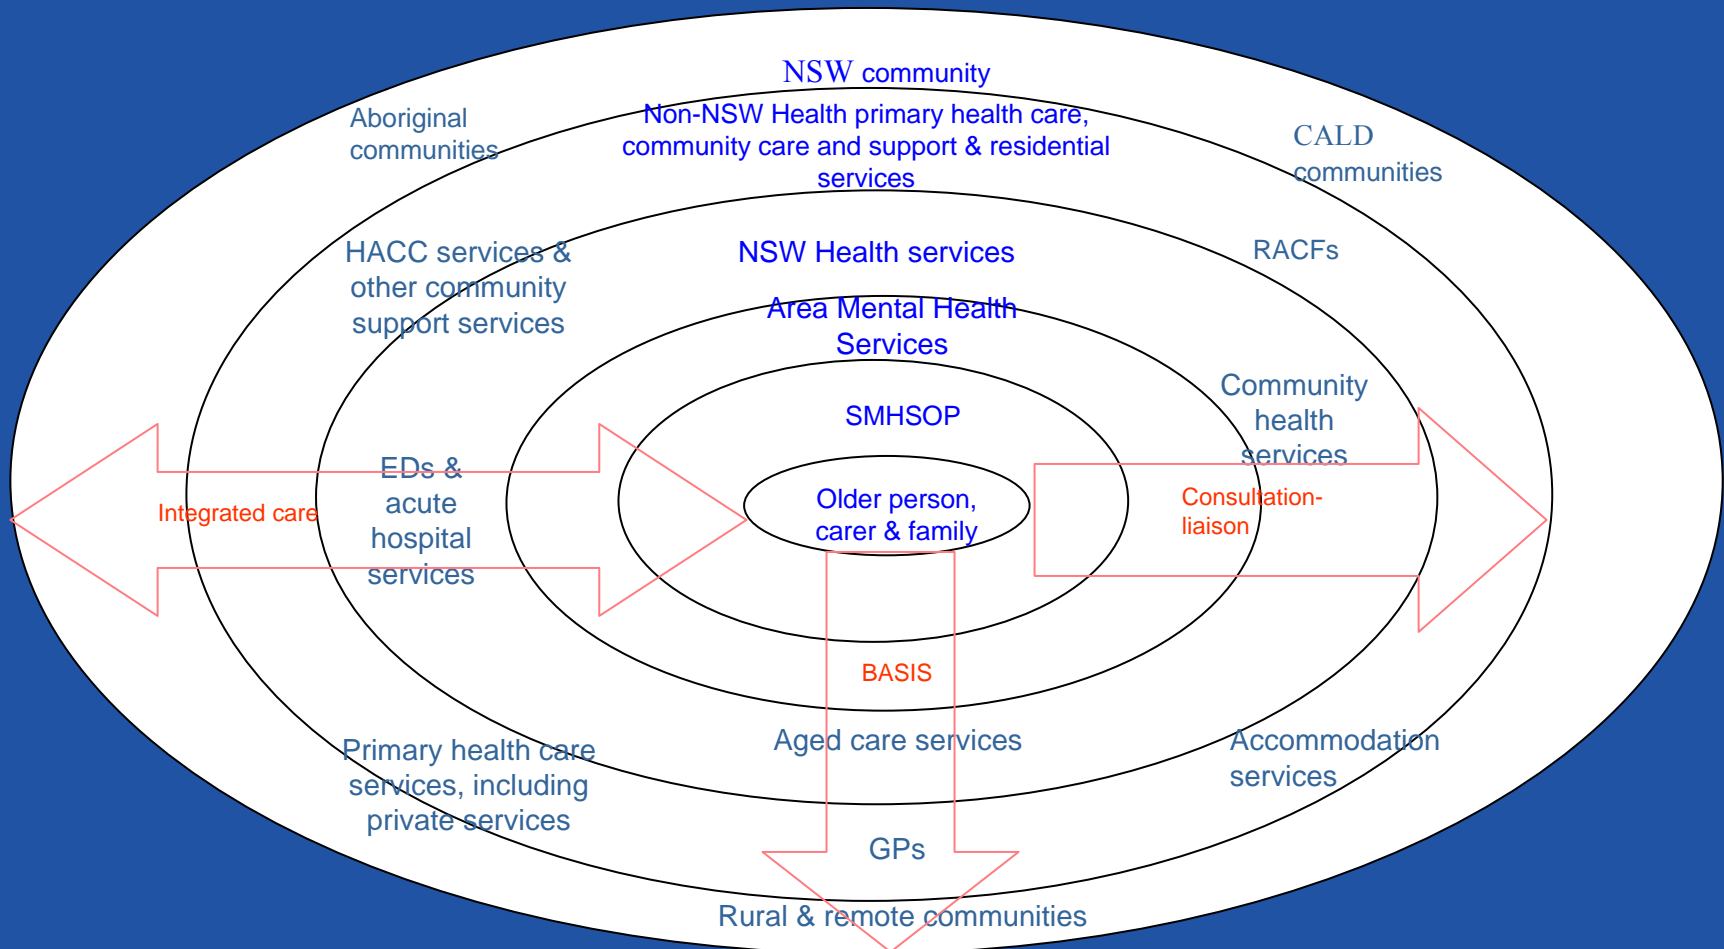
NSW community

Aboriginal communities

Non-NSW Health primary health care, community care and support & residential services

CALD communities

HACC services & other community support services

NSW Health services

RACFs

Area Mental Health Services

SMHSOP

Community health services

EDs & acute hospital services

Integrated care

Older person, carer & family

Consultation-liaison

BASIS

Primary health care services, including private services

Aged care services

Accommodation services

GPs

Rural & remote communities